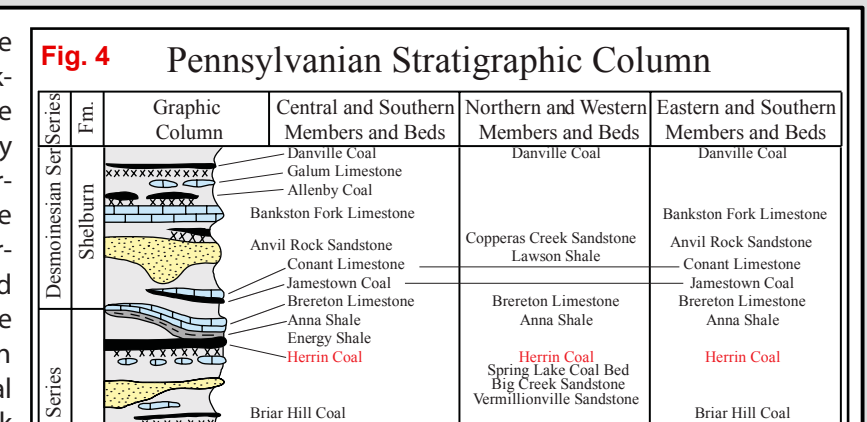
e
k-
e
y
r-
e
r-
d
e
n
al
k

Fig. 4 Pennsylvanian Stratigraphic Column

| Series | Fm. | Graphic Column | Central and Southern Members and Beds | Northern and Western Members and Beds | Eastern and Southern Members and Beds |
|---|---|---|---|---|---|
| Desmoinesian Ser | Shelburn | | Danville Coal | Danville Coal | Danville Coal |
| | | | Galum Limestone | | |
| | | | Allenby Coal | | |
| | | | Bankston Fork Limestone | | Bankston Fork Limestone |
| | | | Anvil Rock Sandstone | Copperas Creek Sandstone | Anvil Rock Sandstone |
| | | | | Lawson Shale | |
| | | | Conant Limestone | | Conant Limestone |
| | | | Jamestown Coal | | Jamestown Coal |
| | | | Brereton Limestone | Brereton Limestone | Brereton Limestone |
| Series | | | Anna Shale | Anna Shale | Anna Shale |
| | | | Energy Shale | | |
| | | | Herrin Coal | Herrin Coal | Herrin Coal |
| | | | | Spring Lake Coal Bed | |
| | | | | Big Creek Sandstone | |
| | | | | Vermillionville Sandstone | |
| | | | Briar Hill Coal | | Briar Hill Coal |